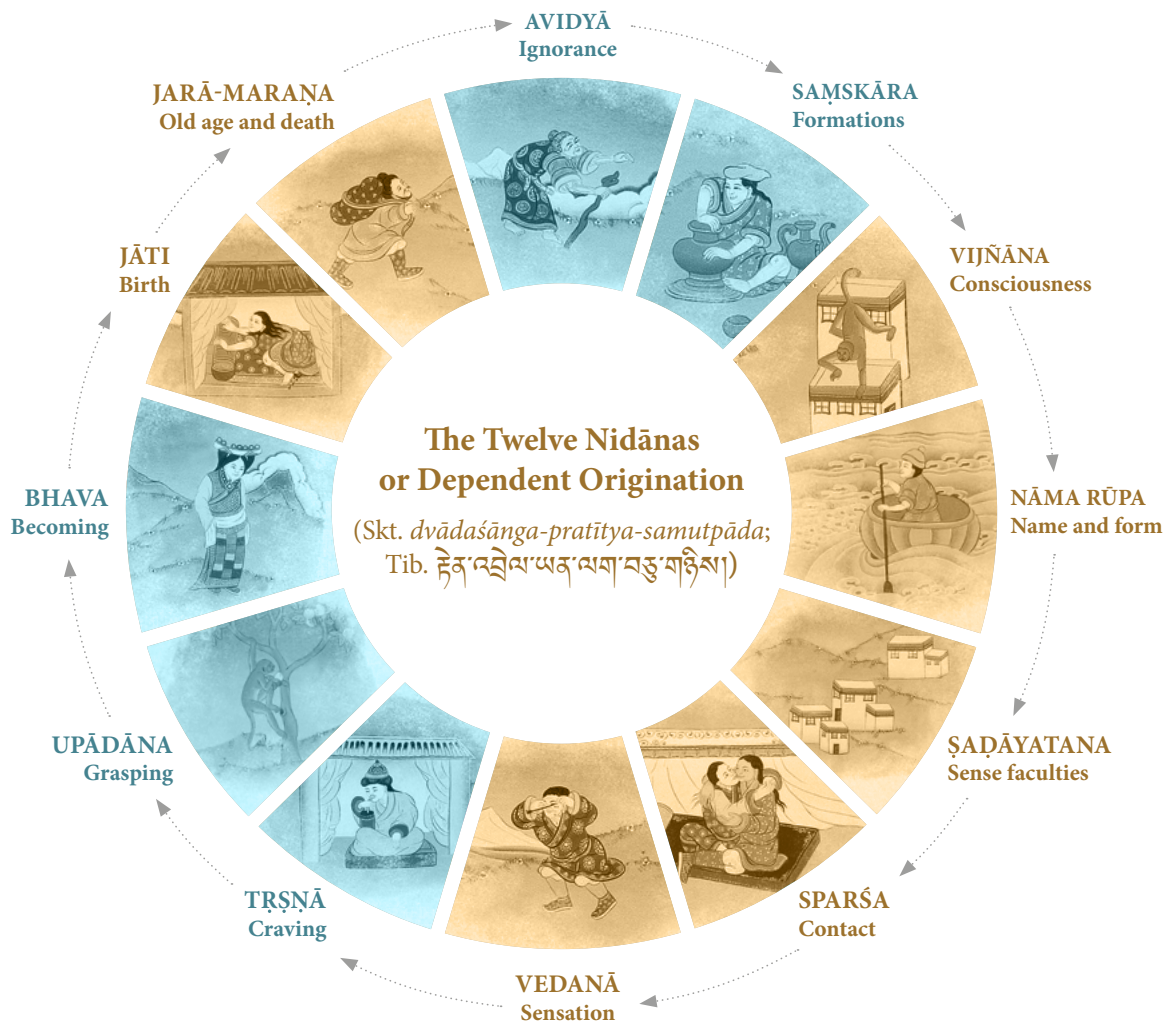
AVIDYĀ
Ignorance

SAṂSKĀRA
Formations

VIJÑĀNA
Consciousness

NĀMA RŪPA
Name and form

ṢAḌĀYATANA
Sense faculties

SPARŚA
Contact

VEDANĀ
Sensation

TṚṢṆĀ
Craving

UPĀDĀNA
Grasping

BHAVA
Becoming

JĀTI
Birth

JARĀ-MARAṆA
Old age and death

The Twelve Nidānas or Dependent Origination

(Skt. *dvādaśānga-pratītya-samutpāda*; Tib. རྟེན་འབྲེལ་ཡན་ལག་བཅུ་གཉིས།)